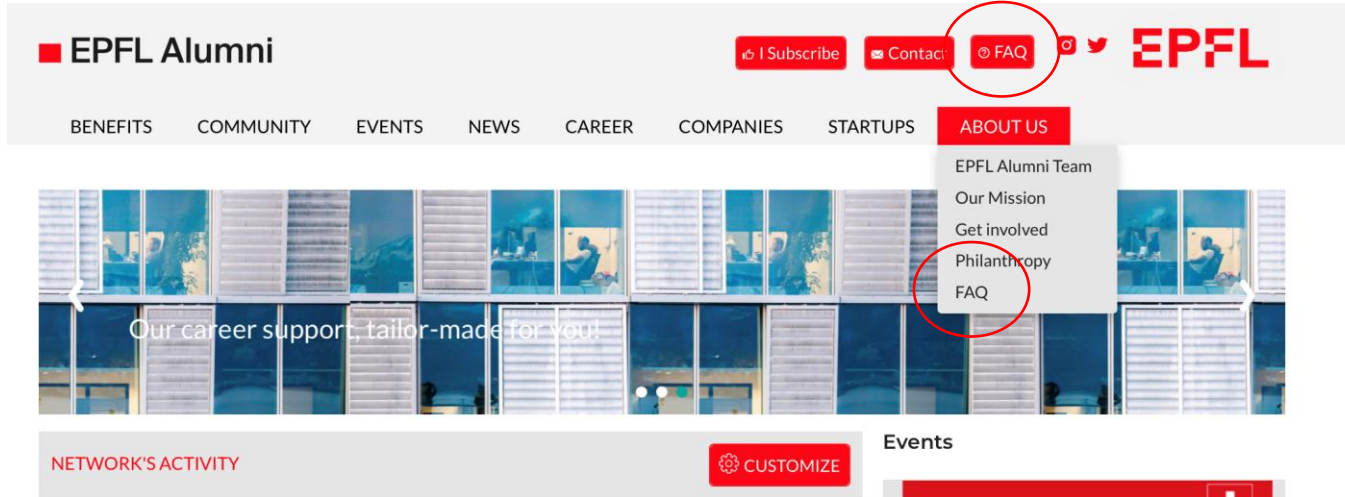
EPFL Alumni

I Subscribe Contact FAQ

EPFL

BENEFITS COMMUNITY EVENTS NEWS CAREER COMPANIES STARTUPS ABOUT US

EPFL Alumni Team
Our Mission
Get involved
Philanthropy
FAQ

Our career support, tailor-made for you!

NETWORK'S ACTIVITY

CUSTOMIZE

Events